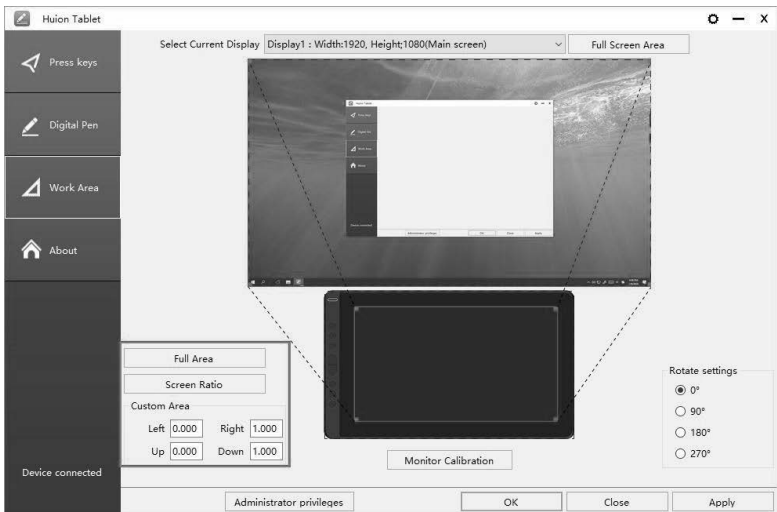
Huion Tablet

Press keys

Digital Pen

Work Area

About

Device connected

Select Current Display Display1 : Width:1920, Height;1080(Main screen)

Full Screen Area

Full Area

Screen Ratio

Custom Area

Left 0.000 Right 1.000

Up 0.000 Down 1.000

Monitor Calibration

Rotate settings

0°

90°

180°

270°

Administrator privileges

OK

Close

Apply